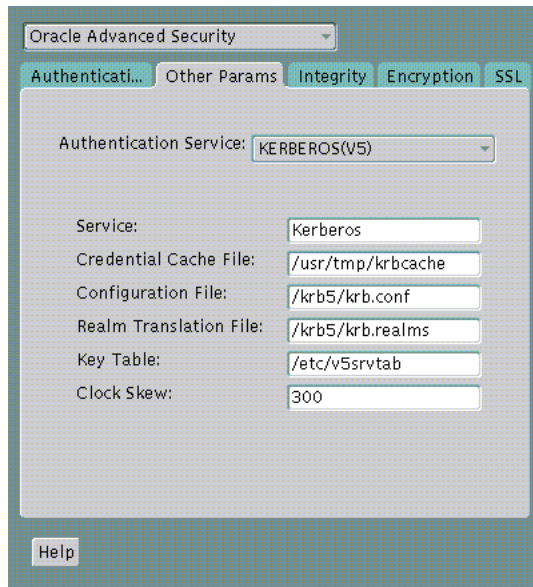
Oracle Advanced Security

Authenticati... Other Params Integrity Encryption SSL

Authentication Service: KERBEROS(V5)

Service: Kerberos
Credential Cache File: /usr/tmp/krbcache
Configuration File: /krb5/krb.conf
Realm Translation File: /krb5/krb.realms
Key Table: /etc/v5srvtab
Clock Skew: 300

Help